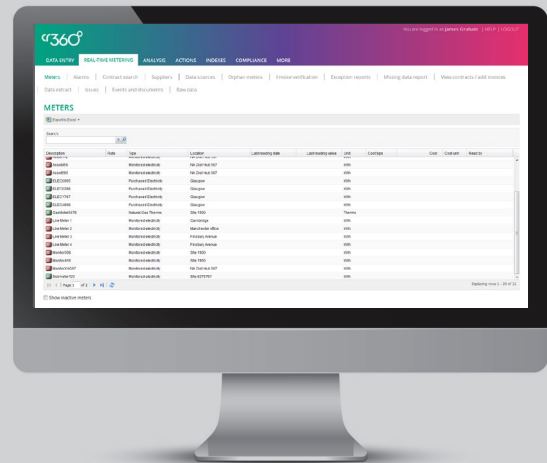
c360°

You are logged in as James Graham | HELP | LOGOUT

DATA ENTRY REAL-TIME METERING ANALYSIS ACTIONS INDEXES COMPLIANCE MORE

Meters | Alerts | Contract search | Suppliers | Data sources | Orphan meters | Invoice verification | Exception reports | Missing data report | View contracts / add invoices

Data extract | Issues | Events and documents | Raw data

METERS

Search

| Description | Note | Type | Location | Last reading date | Last reading value | Unit | Cost type | Cost | Cost unit | Read by |
|---|---|---|---|---|---|---|---|---|---|---|
| Asset950 | | Monitored electricity | NA Dist Hub 567 | | | kWh | | | | |
| Asset550 | | Monitored electricity | NA Dist Hub 567 | | | kWh | | | | |
| ELEC0065 | | Purchased Electricity | Glasgow | | | kWh | | | | |
| ELEC0066 | | Purchased Electricity | Glasgow | | | kWh | | | | |
| ELEC7767 | | Purchased Electricity | Glasgow | | | kWh | | | | |
| ELEC4456 | | Purchased Electricity | Glasgow | | | kWh | | | | |
| GasMeter5876 | | Natural Gas Therms | Site 7800 | | | Therms | | | | |
| Live Meter 1 | | Monitored electricity | Cambridge | | | kWh | | | | |
| Live Meter 2 | | Monitored electricity | Manchester office | | | kWh | | | | |
| Live Meter 3 | | Monitored electricity | Finsbury Avenue | | | kWh | | | | |
| Live Meter 4 | | Monitored electricity | Finsbury Avenue | | | kWh | | | | |
| Monitor566 | | Monitored electricity | Site 7800 | | | kWh | | | | |
| Monitor456 | | Monitored electricity | Site 7800 | | | kWh | | | | |
| Monitor34567 | | Monitored electricity | NA Dist Hub 567 | | | kWh | | | | |
| Submeter123 | | Monitored electricity | Site 8375767 | | | kWh | | | | |

Page 1 of 2

Displaying rows 1 - 20 of 34

Show inactive meters